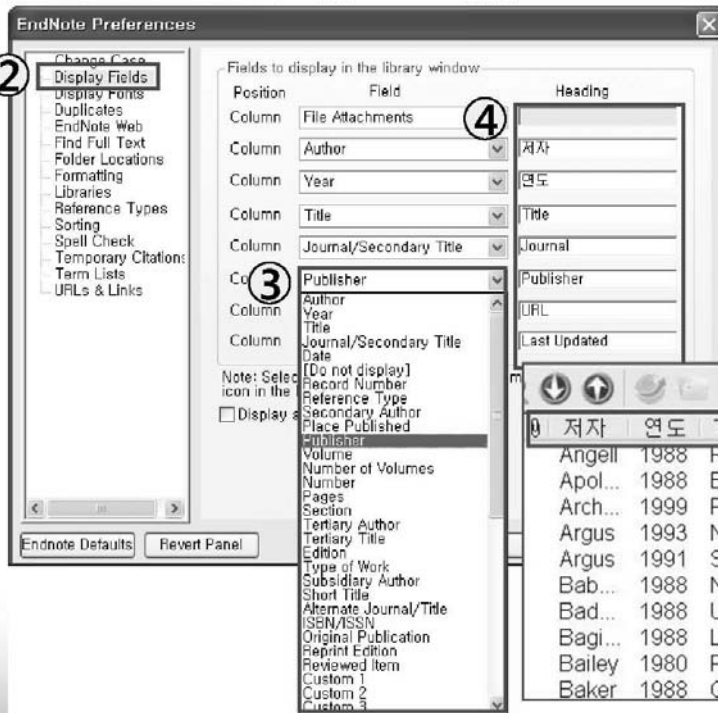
EndNote Preferences

②
Change Case
Display Fields
Display Fonts
Duplicates
EndNote Web
Find Full Text
Folder Locations
Formatting
Libraries
Reference Types
Sorting
Spell Check
Temporary Citations
Term Lists
URLs & Links

Fields to display in the library window

| Position | Field | Heading |
|---|---|---|
| Column | File Attachments | |
| Column | Author | 저자 |
| Column | Year | 연도 |
| Column | Title | Title |
| Column | Journal/Secondary Title | Journal |
| Column | Publisher | Publisher |
| Column | | URL |
| Column | | Last Updated |

④
③

Author
Year
Title
Journal/Secondary Title
Date
[Do not display]
Record Number
Reference Type
Secondary Author
Place Published
Publisher
Volume
Number of Volumes
Number
Pages
Section
Tertiary Author
Tertiary Title
Edition
Type of Work
Subsidiary Author
Short Title
Alternate Journal/Title
ISBN/ISSN
Original Publication
Reprint Edition
Reviewed Item
Custom 1
Custom 2
Custom 3

Note: Selec
icon in the
Display a

Endnote Defaults
Revert Panel

| 저자 | 연도 |
|---|---|
| Angell | 1988 |
| Apol... | 1988 |
| Arch... | 1999 |
| Argus | 1993 |
| Argus | 1991 |
| Bab... | 1988 |
| Bad... | 1988 |
| Bagi... | 1988 |
| Bailey | 1980 |
| Baker | 1988 |